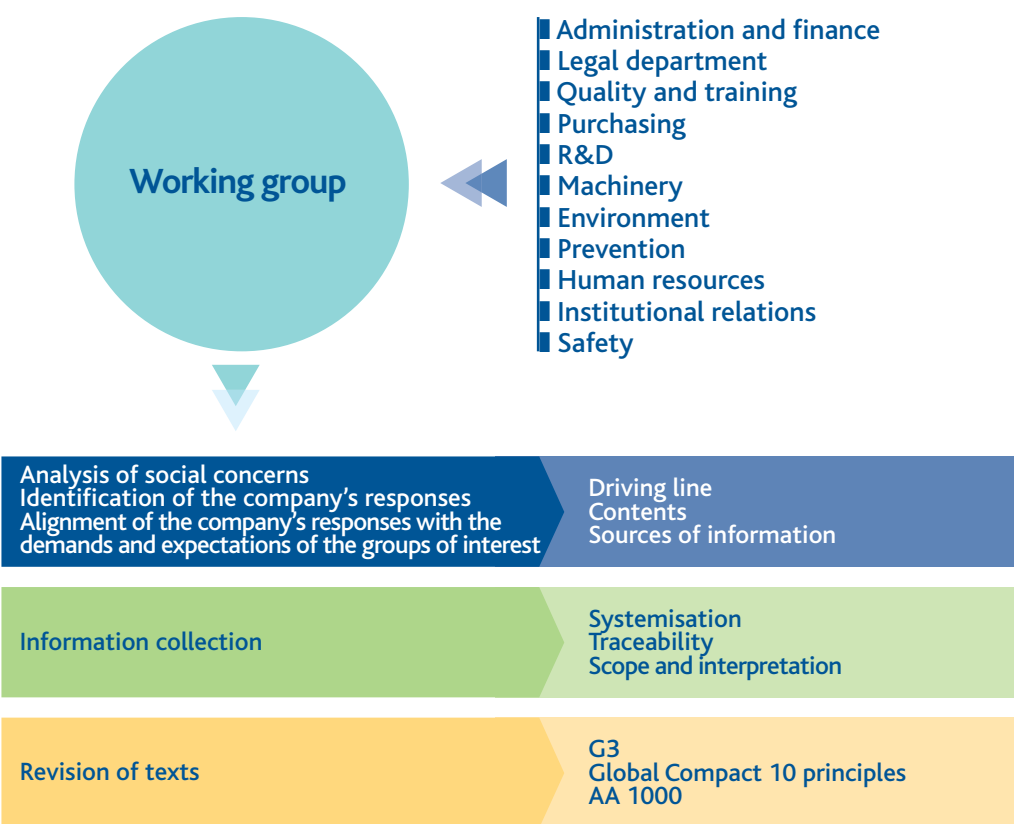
Working group

Administration and finance
Legal department
Quality and training
Purchasing
R&D
Machinery
Environment
Prevention
Human resources
Institutional relations
Safety

Analysis of social concerns
Identification of the company's responses
Alignment of the company's responses with the demands and expectations of the groups of interest

Driving line
Contents
Sources of information

Information collection

Systemisation
Traceability
Scope and interpretation

Revision of texts

G3
Global Compact 10 principles
AA 1000